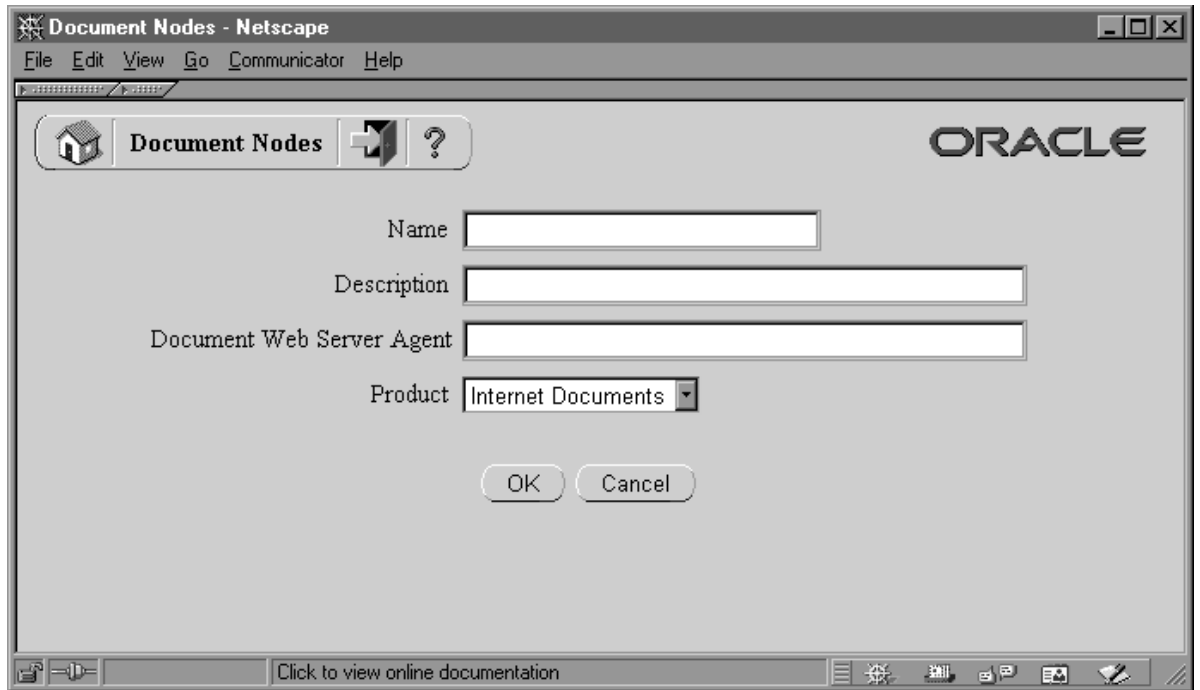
Document Nodes - Netscape

File Edit View Go Communicator Help

Document Nodes ?

ORACLE

Name

Description

Document Web Server Agent

Product Internet Documents

OK Cancel

Click to view online documentation